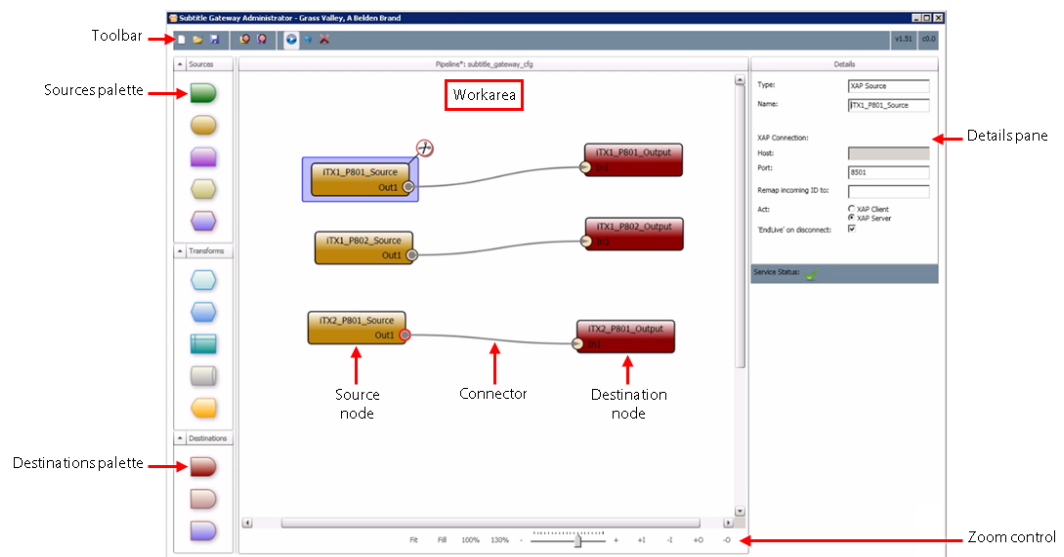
Subtitle Gateway Administrator - Grass Valley, A Belden Brand

Toolbar

v1.51 c0.0

Sources palette

Sources

Pipeline*: subtitle_gateway_cfg

Workarea

Details

Type: XAP Source

Name: ITX1_P801_Source

XAP Connection:

Host:

Port: 8501

Remap incoming ID to:

Act: XAP Client XAP Server

'EndLive' on disconnect:

Details pane

Service Status:

ITX1_P801_Source Out1

ITX1_P801_Output In1

ITX1_P802_Source Out1

ITX1_P802_Output In1

Transforms

ITX2_P801_Source Out1

ITX2_P801_Output In1

Source node

Connector

Destination node

Destinations

Destinations palette

Fit Fill 100% 130% - + +1 -1 +0 -0

Zoom control